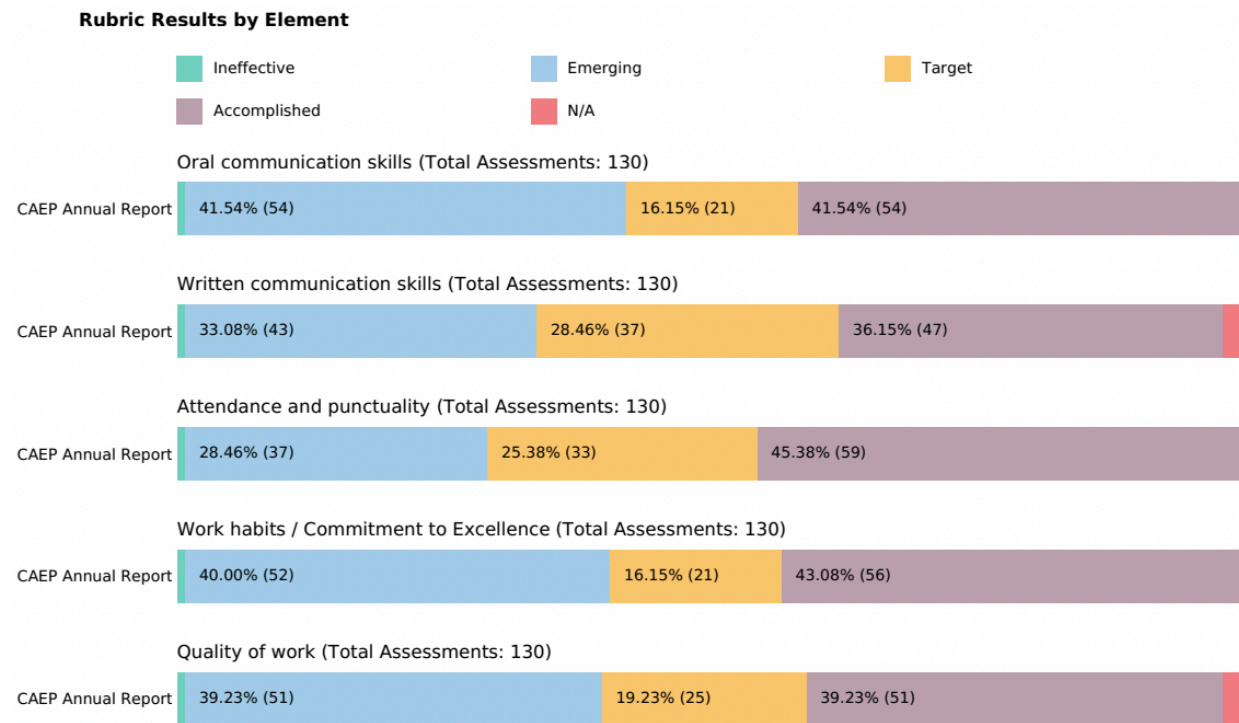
Rubric Results by Element

Ineffective
Emerging
Target
Accomplished
N/A

Oral communication skills (Total Assessments: 130)

CAEP Annual Report 41.54% (54) 16.15% (21) 41.54% (54)

Written communication skills (Total Assessments: 130)

CAEP Annual Report 33.08% (43) 28.46% (37) 36.15% (47)

Attendance and punctuality (Total Assessments: 130)

CAEP Annual Report 28.46% (37) 25.38% (33) 45.38% (59)

Work habits / Commitment to Excellence (Total Assessments: 130)

CAEP Annual Report 40.00% (52) 16.15% (21) 43.08% (56)

Quality of work (Total Assessments: 130)

CAEP Annual Report 39.23% (51) 19.23% (25) 39.23% (51)